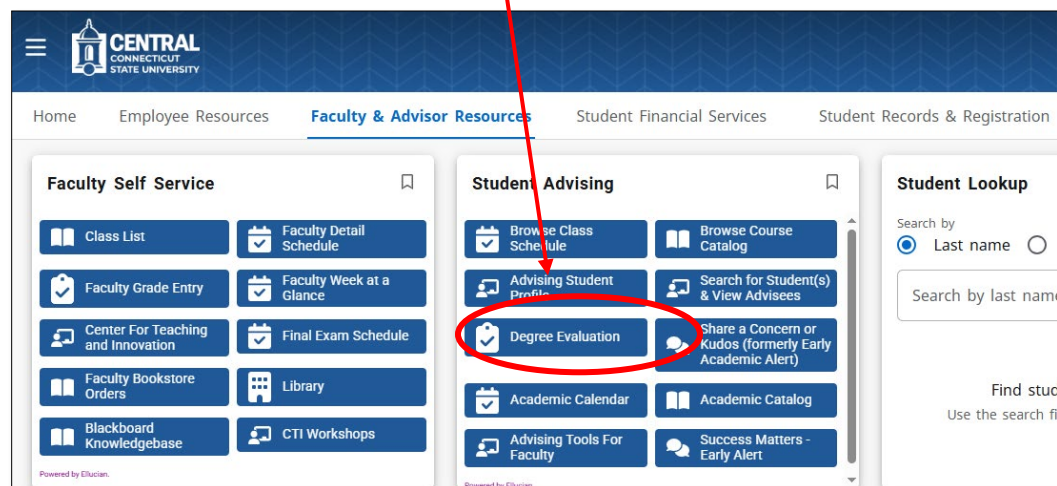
CENTRAL CONNECTICUT STATE UNIVERSITY

Home Employee Resources Faculty & Advisor Resources Student Financial Services Student Records & Registration

Faculty Self Service

Class List
Faculty Detail Schedule
Faculty Grade Entry
Faculty Week at a Glance
Center For Teaching and Innovation
Final Exam Schedule
Faculty Bookstore Orders
Library
Blackboard Knowledgebase
CTI Workshops

Powered by Ellucian.

Student Advising

Browse Class Schedule
Browse Course Catalog
Advising Student Profile
Search for Student(s) & View Advisees
Degree Evaluation
Share a Concern or Kudos (formerly Early Academic Alert)
Academic Calendar
Academic Catalog
Advising Tools For Faculty
Success Matters - Early Alert

Powered by Ellucian.

Student Lookup

Search by
Last name

Search by last name

Find stud
Use the search fi